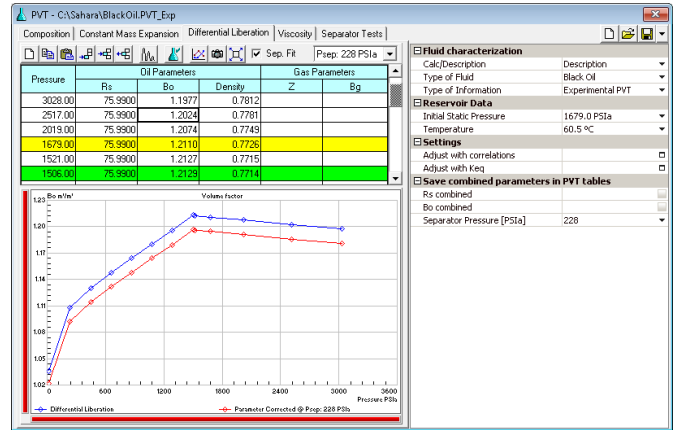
PVT - C:\Sahara\BlackOil.PVT_Exp

Composition | Constant Mass Expansion | Differential Liberation | Viscosity | Separator Tests

Sep. Fit | Psep: 228 PSIa

| Pressure | Oil Parameters Rs | Oil Parameters Bo | Oil Parameters Density | Gas Parameters Z | Gas Parameters Bg |
|---|---|---|---|---|---|
| 3028.00 | 75.9900 | 1.1977 | 0.7812 | | |
| 2517.00 | 75.9900 | 1.2024 | 0.7781 | | |
| 2019.00 | 75.9900 | 1.2074 | 0.7749 | | |
| 1679.00 | 75.9900 | 1.2110 | 0.7726 | | |
| 1521.00 | 75.9900 | 1.2127 | 0.7715 | | |
| 1506.00 | 75.9900 | 1.2129 | 0.7714 | | |

Bo m³/m³
Volume factor
1.23
1.20
1.17
1.14
1.11
1.08
1.05
1.02
0
600
1200
1800
2400
3000
3600
Pressure PSIa
Differential Liberation
Parameter Corrected @ Psep: 228 PSIa

| | |
|---|---|
| Fluid characterization | |
| Calc/Description | Description |
| Type of Fluid | Black Oil |
| Type of Information | Experimental PVT |
| Reservoir Data | |
| Initial Static Pressure | 1679.0 PSIa |
| Temperature | 60.5 ºC |
| Settings | |
| Adjust with correlations | |
| Adjust with Keq | |
| Save combined parameters in PVT tables | |
| Rs combined | |
| Bo combined | |
| Separator Pressure [PSIa] | 228 |